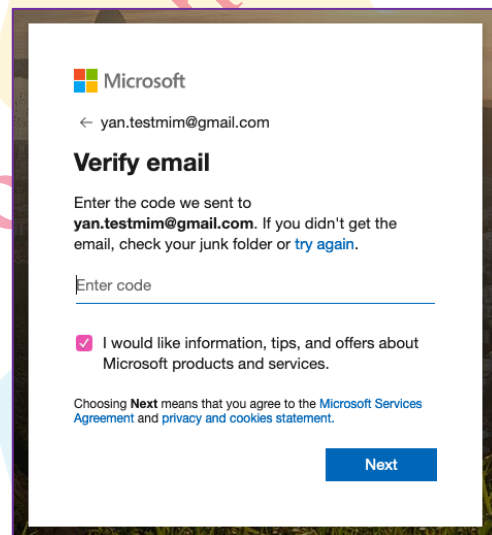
Microsoft

← yan.testmim@gmail.com

Verify email

Enter the code we sent to yan.testmim@gmail.com. If you didn't get the email, check your junk folder or try again.

Enter code

I would like information, tips, and offers about Microsoft products and services.

Choosing Next means that you agree to the Microsoft Services Agreement and privacy and cookies statement.

Next